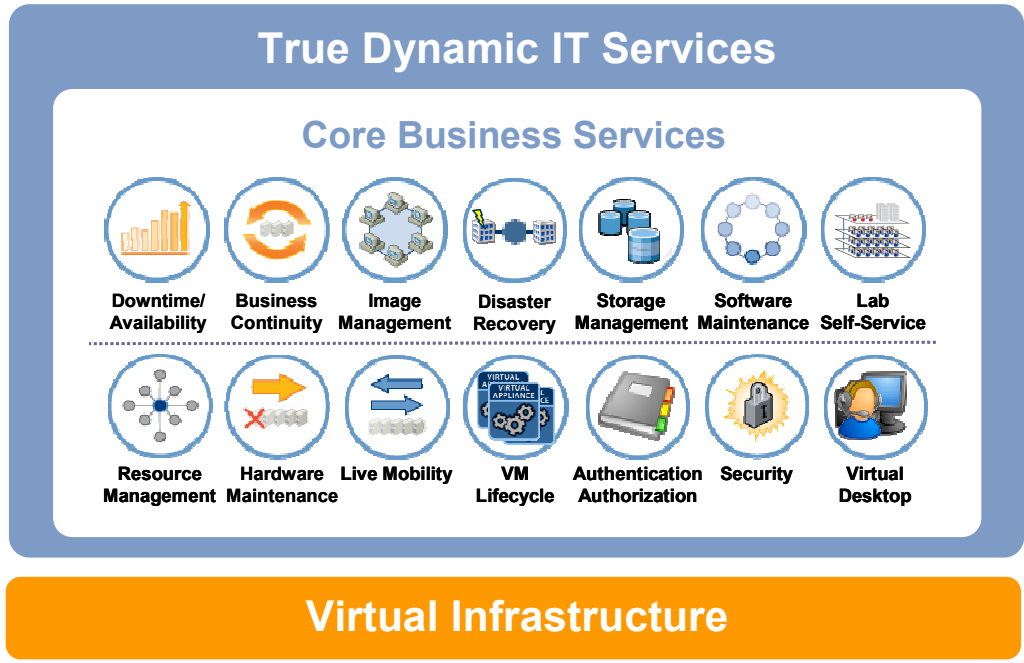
True Dynamic IT Services

Core Business Services

Downtime/ Availability

Business Continuity

Image Management

Disaster Recovery

Storage Management

Software Maintenance

Lab Self-Service

Resource Management

Hardware Maintenance

Live Mobility

VIRTUAL APPLIANCE

VM Lifecycle

Authentication Authorization

Security

Virtual Desktop

Virtual Infrastructure